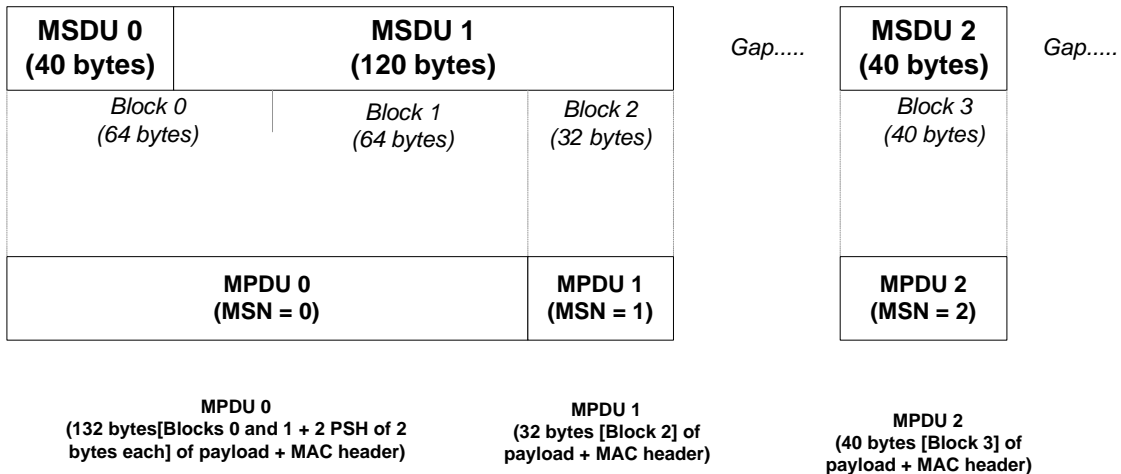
MSDU 0 (40 bytes)

MSDU 1 (120 bytes)

Gap.....

MSDU 2 (40 bytes)

Gap.....

Block 0 (64 bytes)

Block 1 (64 bytes)

Block 2 (32 bytes)

Block 3 (40 bytes)

MPDU 0 (MSN = 0)

MPDU 1 (MSN = 1)

MPDU 2 (MSN = 2)

MPDU 0 (132 bytes[Blocks 0 and 1 + 2 PSH of 2 bytes each] of payload + MAC header)

MPDU 1 (32 bytes [Block 2] of payload + MAC header)

MPDU 2 (40 bytes [Block 3] of payload + MAC header)